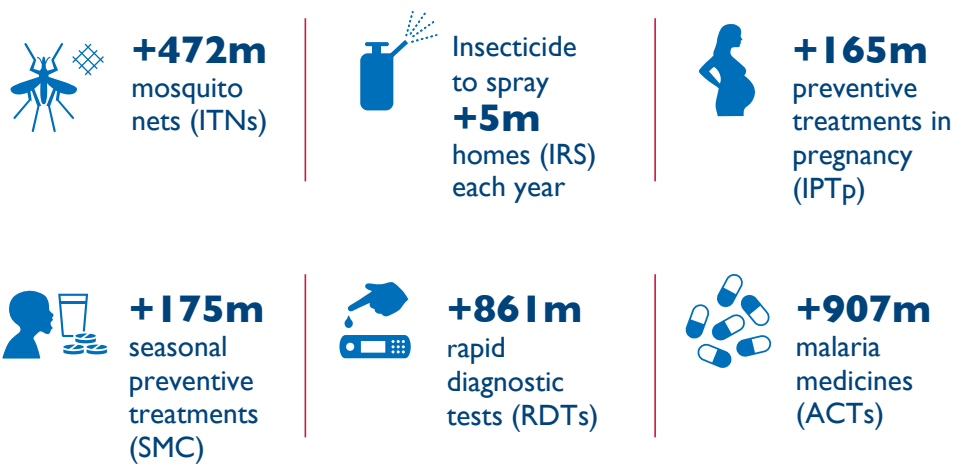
+472m mosquito nets (ITNs)

Insecticide to spray +5m homes (IRS) each year

+165m preventive treatments in pregnancy (IPTp)

+175m seasonal preventive treatments (SMC)

+861m rapid diagnostic tests (RDTs)

+907m malaria medicines (ACTs)